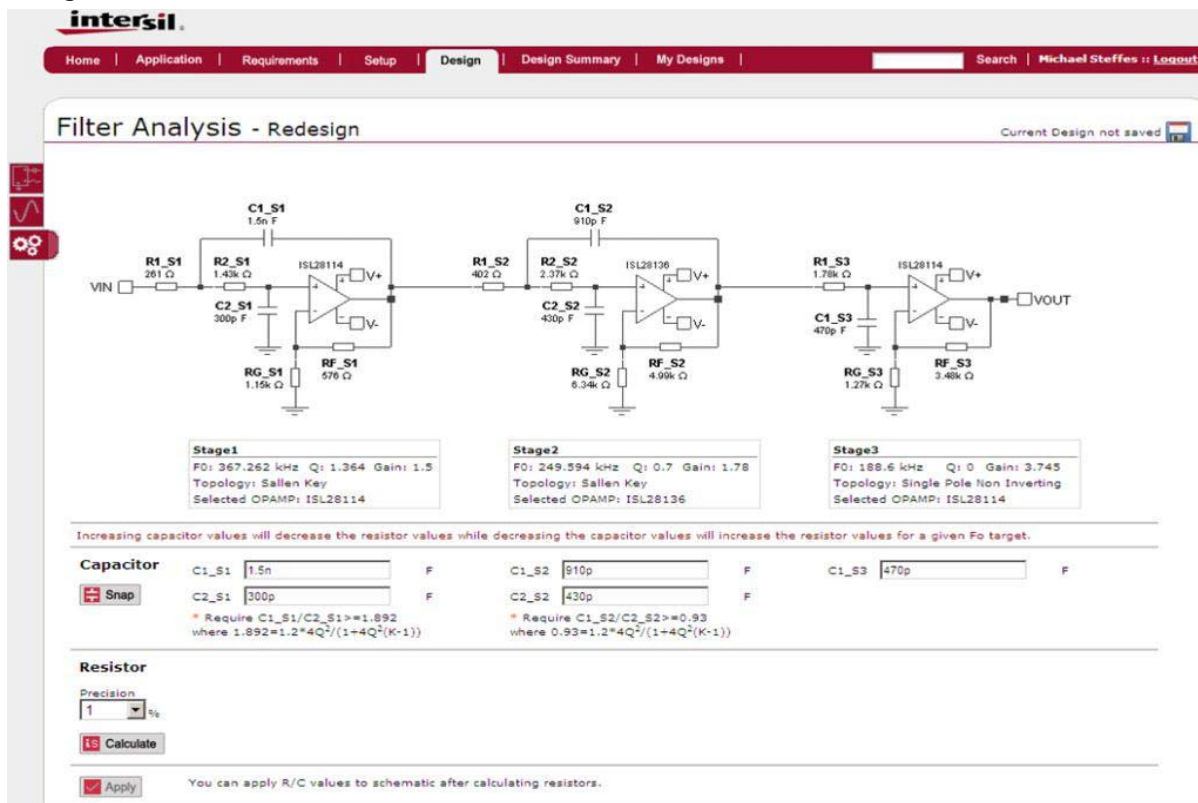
intersil.

Home | Application | Requirements | Setup | Design | Design Summary | My Designs | Search | Michael Steffes :: Logout

Filter Analysis - Redesign

Current Design not saved

C1_S1
1.5n F

R1_S1
261 Ω

R2_S1
1.43k Ω

ISL28114

V+

VIN

C2_S1
300p F

V-

RG_S1
1.15k Ω

RF_S1
576 Ω

C1_S2
910p F

R1_S2
402 Ω

R2_S2
2.37k Ω

ISL28136

V+

C2_S2
430p F

V-

RG_S2
6.34k Ω

RF_S2
4.99k Ω

R1_S3
1.78k Ω

ISL28114

V+

C1_S3
470p F

V-

VOUT

RG_S3
1.27k Ω

RF_S3
3.48k Ω

Stage1
F0: 367.262 kHz Q: 1.364 Gain: 1.5
Topology: Sallen Key
Selected OPAMP: ISL28114

Stage2
F0: 249.594 kHz Q: 0.7 Gain: 1.78
Topology: Sallen Key
Selected OPAMP: ISL28136

Stage3
F0: 188.6 kHz Q: 0 Gain: 3.745
Topology: Single Pole Non Inverting
Selected OPAMP: ISL28114

Increasing capacitor values will decrease the resistor values while decreasing the capacitor values will increase the resistor values for a given Fo target.

Capacitor

Snap

C1_S1 1.5n F
C2_S1 300p F
* Require C1_S1/C2_S1>=1.892
where $1.892=1.2*4Q^2/(1+4Q^2(K-1))$

C1_S2 910p F
C2_S2 430p F
* Require C1_S2/C2_S2>=0.93
where $0.93=1.2*4Q^2/(1+4Q^2(K-1))$

C1_S3 470p F

Resistor

Precision
1 %

Calculate

Apply

You can apply R/C values to schematic after calculating resistors.